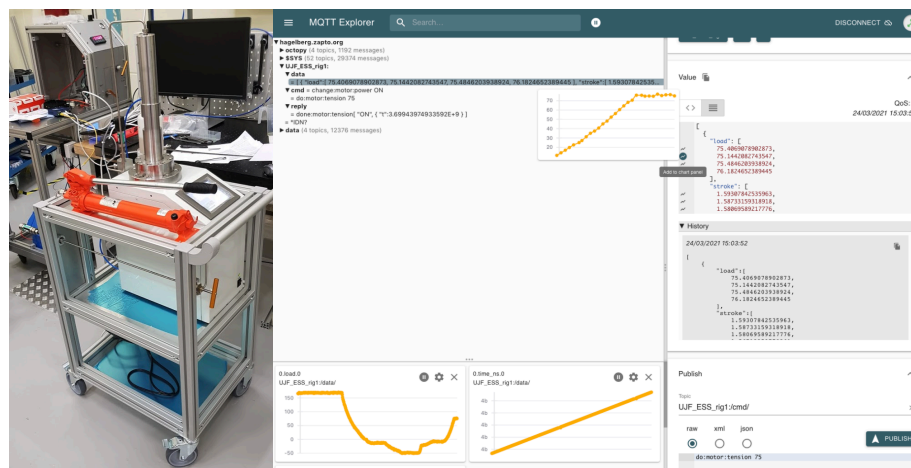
MQTT Explorer

Search...

DISCONNECT

▼hagelberg.zapto.org
▶ octopy (4 topics, 1192 messages)
▶ $SYS (52 topics, 29374 messages)
▼ UJF_ESS_rig1:
▼ data
= { "load": [ 75.4069078902873, 75.1442082743547, 75.4846203938924, 76.1824652389445 ], "stroke": [ 1.59307842535...
▼ cmd = change:motor:power ON
= do:motor:tension 75
▼ reply
= done:motor:tension[ "ON", { "t":3.69943974933592E+9 } ]
= *IDN?
▶ data (4 topics, 12376 messages)

20
30
40
50
60
70

Value

QoS:
24/03/2021 15:03:5

[
{
"load": [
75.4069078902873,
75.1442082743547,
75.4846203938924,
76.1824652389445
],
"stroke": [
1.59307842535963,
1.58733159318918,
1.58069589217776,

Add to chart panel

▼ History

24/03/2021 15:03:52

[
{
"load":[
75.4069078902873,
75.1442082743547,
75.4846203938924,
76.1824652389445
],
"stroke":[
1.59307842535963,
1.58733159318918,
1.58069589217776,

0.load.0
UJF_ESS_rig1:/data/

150
100
50
0
-50

0.time_ns.0
UJF_ESS_rig1:/data/

4e
4e
4e
4e

Publish

Topic
UJF_ESS_rig1:/cmd/

raw xml json

PUBLISH

do:motor:tension 75